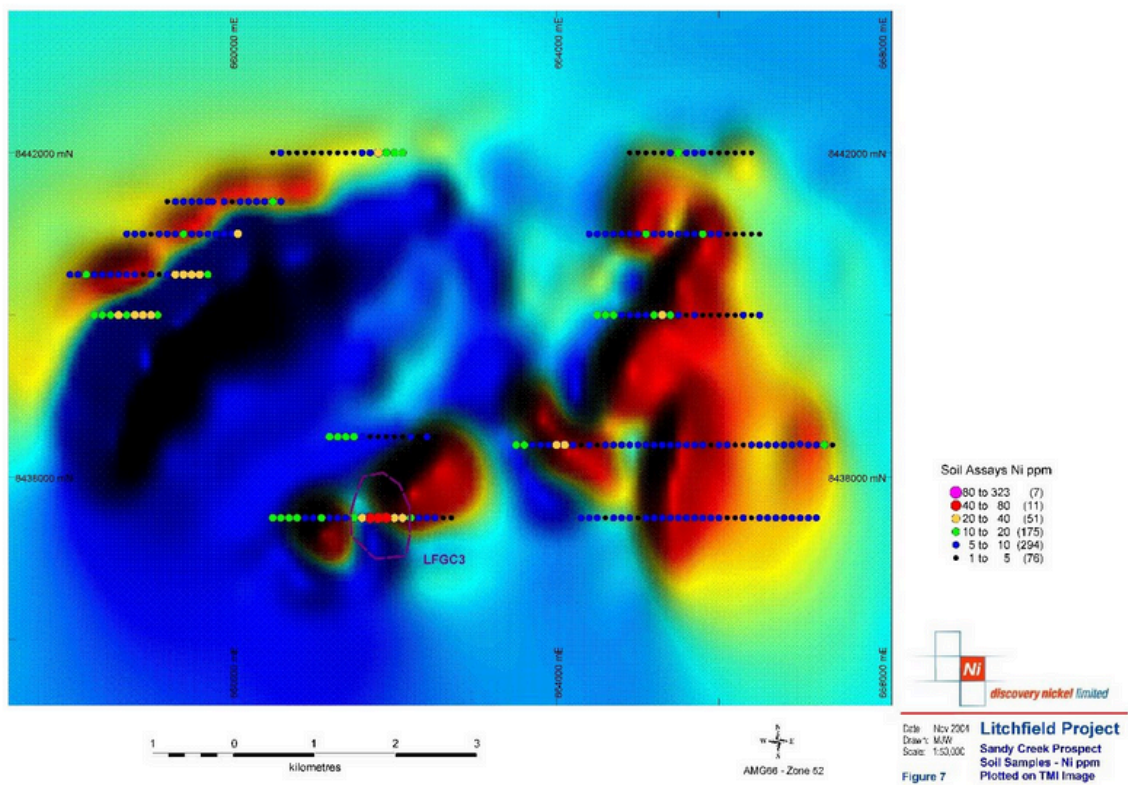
660000 mE
664000 mE
668000 mE

8442000 mN
8442000 mN

8438000 mN
8438000 mN

LFGC3

660000 mE
664000 mE
668000 mE

Soil Assays Ni ppm

80 to 323 (7)
40 to 80 (11)
20 to 40 (51)
10 to 20 (175)
5 to 10 (294)
1 to 5 (76)

Ni
discovery nickel limited

1 0 1 2 3
kilometres

N
W E
S
AMG66 - Zone 52

Date: Nov 2001
Drawn: MJW
Scale: 1:50,000

Litchfield Project
Sandy Creek Prospect
Soil Samples - Ni ppm
Plotted on TMI Image

Figure 7